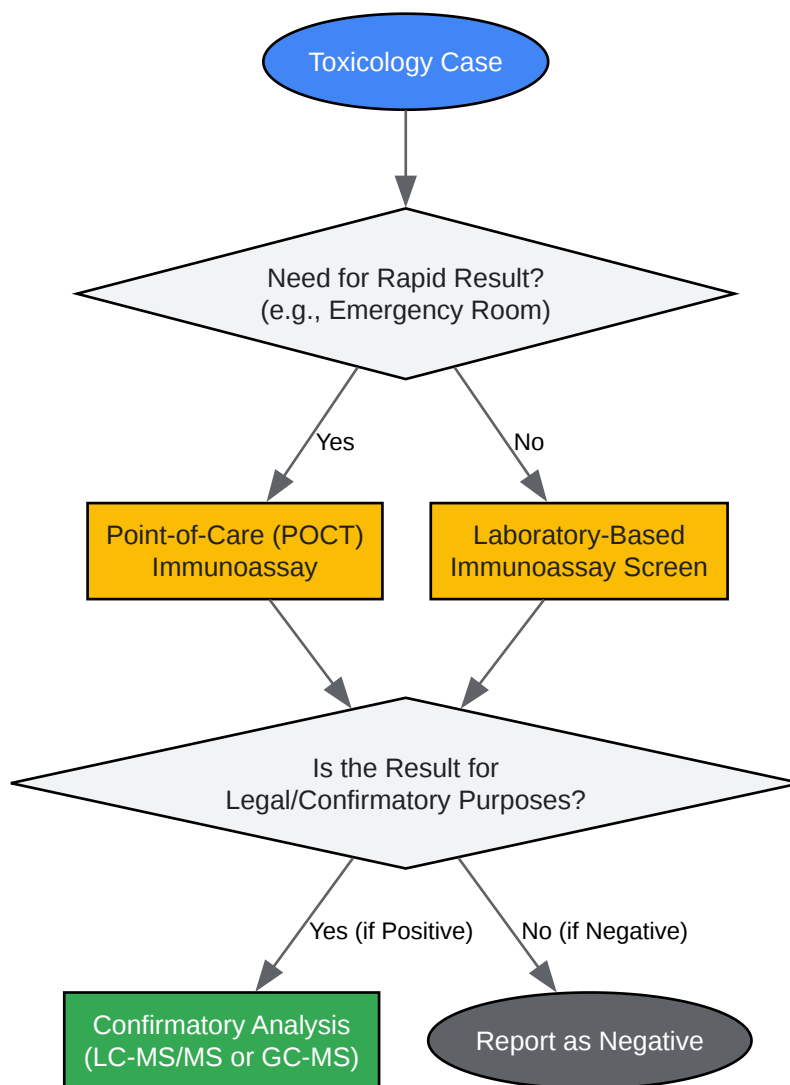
Toxicology Case

Need for Rapid Result?
(e.g., Emergency Room)

Yes

No

Point-of-Care (POCT)
Immunoassay

Laboratory-Based
Immunoassay Screen

Is the Result for
Legal/Confirmatory Purposes?

Yes (if Positive)

No (if Negative)

Confirmatory Analysis
(LC-MS/MS or GC-MS)

Report as Negative